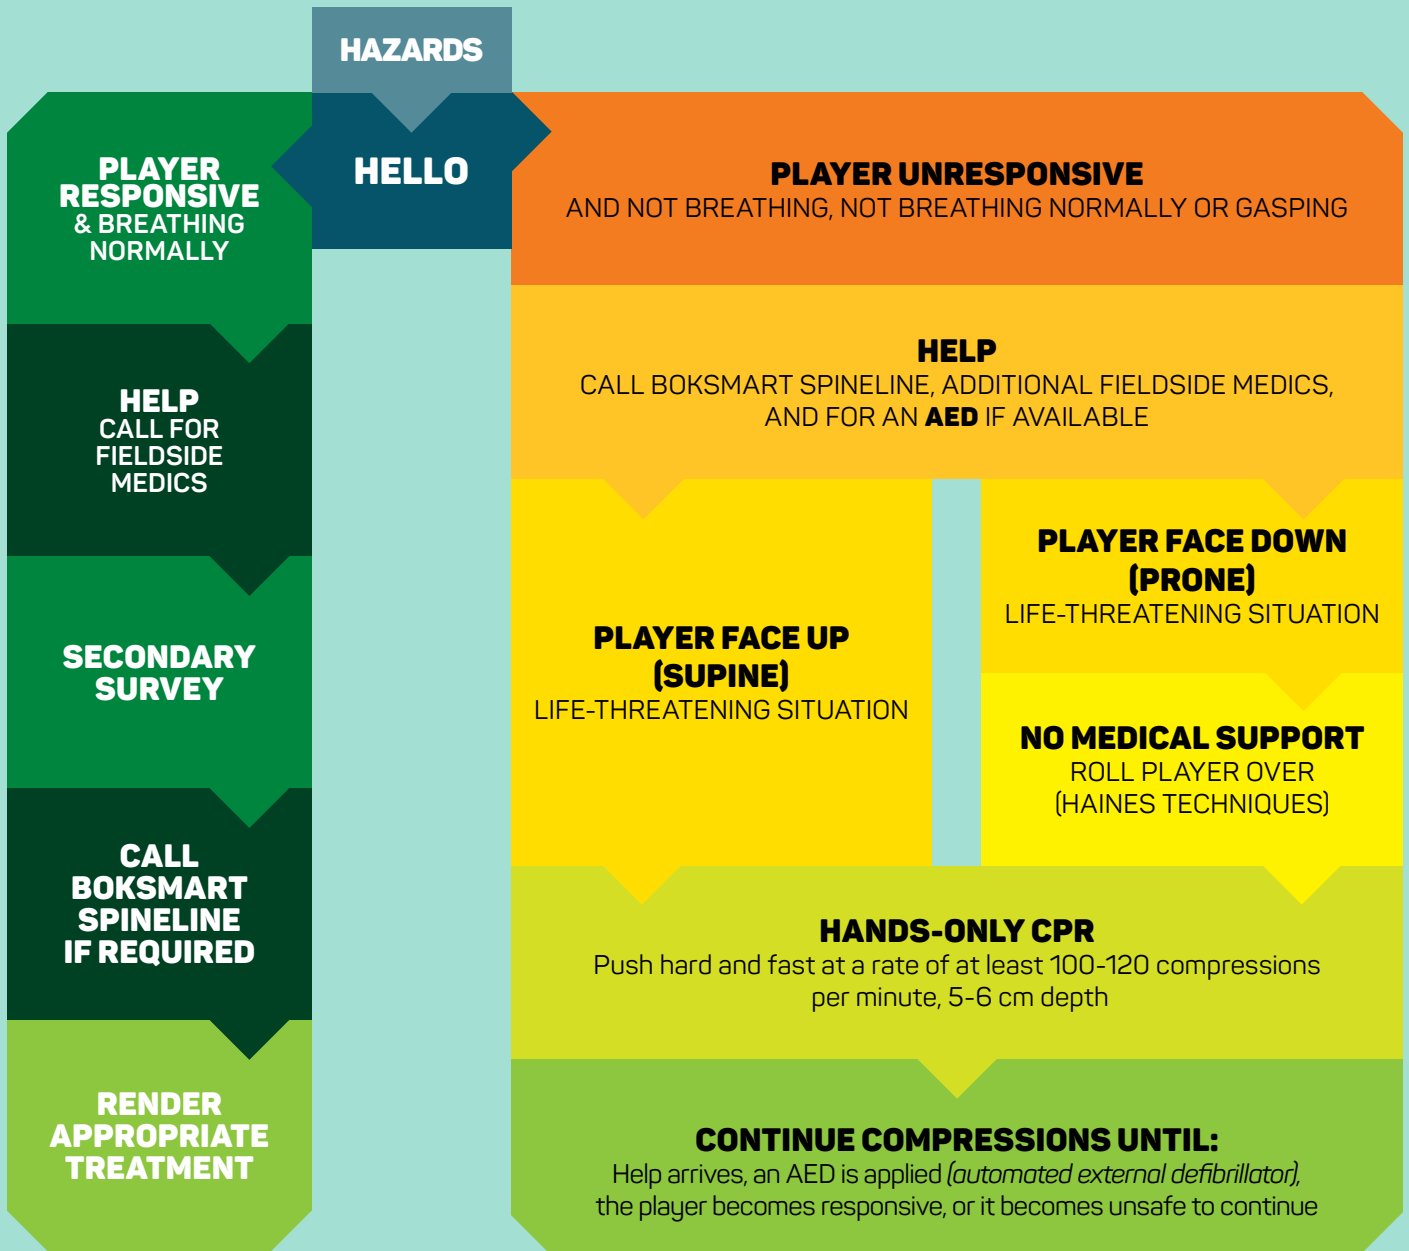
HAZARDS

HELLO

PLAYER RESPONSIVE & BREATHING NORMALLY

HELP
CALL FOR FIELDSIDE MEDICS

SECONDARY SURVEY

CALL BOKSMART SPINELINE IF REQUIRED

RENDER APPROPRIATE TREATMENT

PLAYER UNRESPONSIVE
AND NOT BREATHING, NOT BREATHING NORMALLY OR GASPING

HELP
CALL BOKSMART SPINELINE, ADDITIONAL FIELDSIDE MEDICS, AND FOR AN AED IF AVAILABLE

PLAYER FACE UP (SUPINE)
LIFE-THREATENING SITUATION

PLAYER FACE DOWN (PRONE)
LIFE-THREATENING SITUATION

NO MEDICAL SUPPORT
ROLL PLAYER OVER (HAINES TECHNIQUES)

HANDS-ONLY CPR
Push hard and fast at a rate of at least 100-120 compressions per minute, 5-6 cm depth

CONTINUE COMPRESSIONS UNTIL:
Help arrives, an AED is applied (automated external defibrillator), the player becomes responsive, or it becomes unsafe to continue